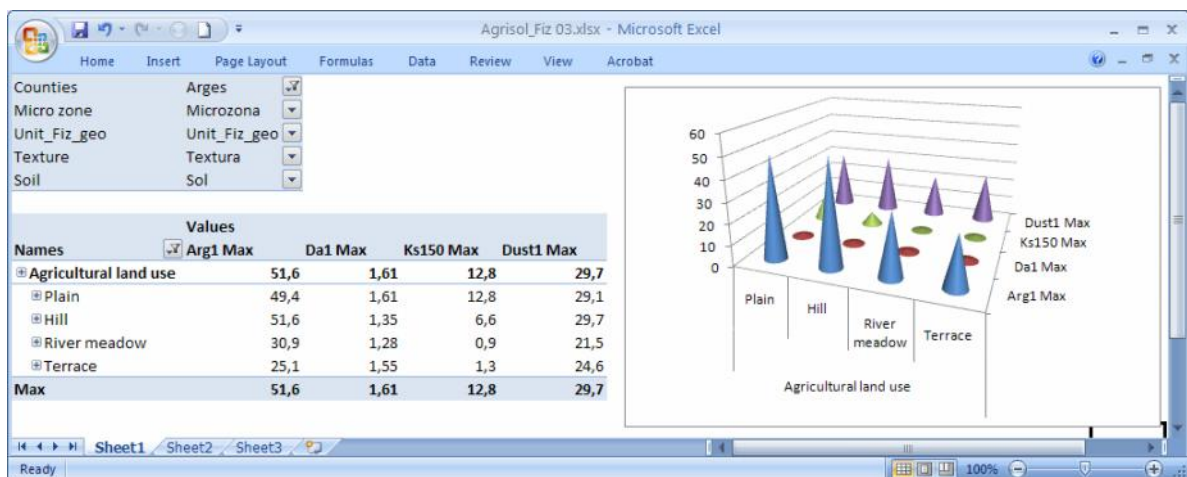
Agrisol_Fiz 03.xlsx - Microsoft Excel

Home Insert Page Layout Formulas Data Review View Acrobat

| Counties | Arges |
|---|---|
| Micro zone | Microzona |
| Unit_Fiz_geo | Unit_Fiz_geo |
| Texture | Textura |
| Soil | Sol |

| Names | Values Arg1 Max | Da1 Max | Ks150 Max | Dust1 Max |
|---|---|---|---|---|
| ⊞Agricultural land use | 51,6 | 1,61 | 12,8 | 29,7 |
| ⊞Plain | 49,4 | 1,61 | 12,8 | 29,1 |
| ⊞Hill | 51,6 | 1,35 | 6,6 | 29,7 |
| ⊞River meadow | 30,9 | 1,28 | 0,9 | 21,5 |
| ⊞Terrace | 25,1 | 1,55 | 1,3 | 24,6 |
| Max | 51,6 | 1,61 | 12,8 | 29,7 |

60
50
40
30
20
10
0
Dust1 Max
Ks150 Max
Da1 Max
Arg1 Max
Plain
Hill
River meadow
Terrace
Agricultural land use

Sheet1 Sheet2 Sheet3
Ready
100%